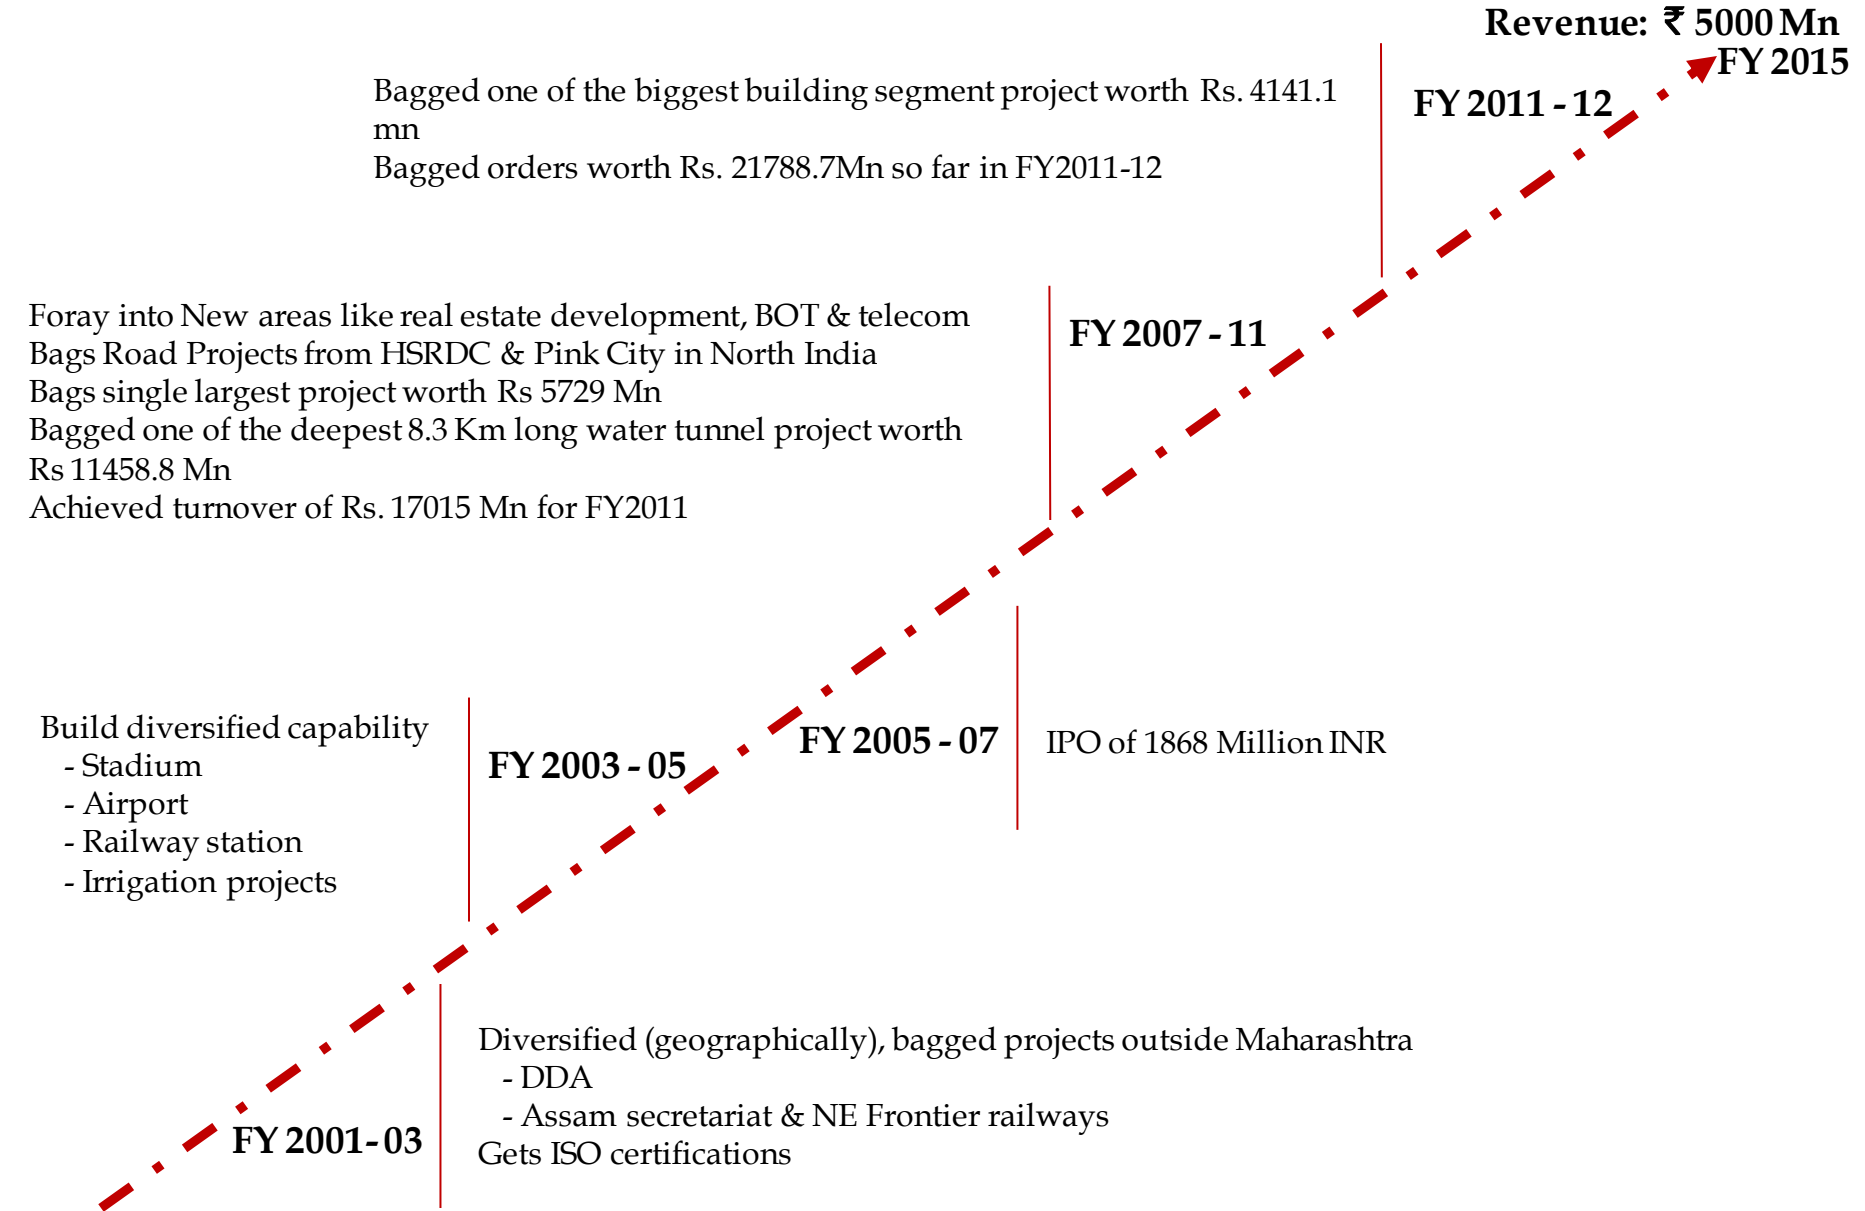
Revenue: ₹ 5000 Mn
FY 2015

Bagged one of the biggest building segment project worth Rs. 4141.1 mn
Bagged orders worth Rs. 21788.7Mn so far in FY2011-12

FY 2011 - 12

Foray into New areas like real estate development, BOT & telecom
Bags Road Projects from HSRDC & Pink City in North India
Bags single largest project worth Rs 5729 Mn
Bagged one of the deepest 8.3 Km long water tunnel project worth Rs 11458.8 Mn
Achieved turnover of Rs. 17015 Mn for FY2011

FY 2007 - 11

Build diversified capability
- Stadium
- Airport
- Railway station
- Irrigation projects

FY 2003 - 05

FY 2005 - 07

IPO of 1868 Million INR

FY 2001- 03

Diversified (geographically), bagged projects outside Maharashtra
- DDA
- Assam secretariat & NE Frontier railways
Gets ISO certifications